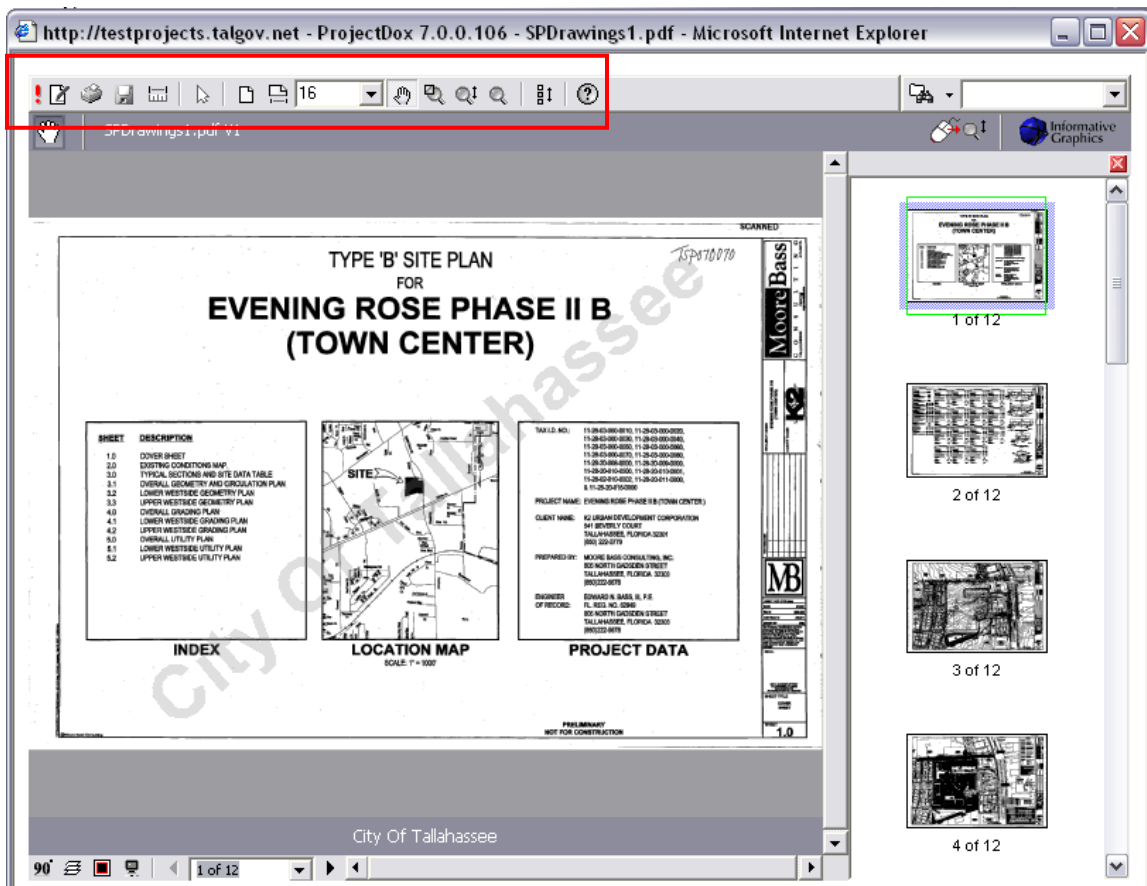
http://testprojects.talgov.net - ProjectDox 7.0.0.106 - SPDrawings1.pdf - Microsoft Internet Explorer

16

SPDrawings1.pdf V1

Informative Graphics

SCANNED

TSP070070

TYPE 'B' SITE PLAN
FOR
EVENING ROSE PHASE II B
(TOWN CENTER)

Moore Bass

City Of Tallahassee

| SHEET | DESCRIPTION |
|---|---|
| 1.0 | COVER SHEET |
| 2.0 | EXISTING CONDITIONS MAP |
| 3.0 | TYPICAL SECTIONS AND SITE DATA TABLE |
| 3.1 | OVERALL GEOMETRY AND CIRCULATION PLAN |
| 3.2 | LOWER WESTSIDE GEOMETRY PLAN |
| 3.3 | UPPER WESTSIDE GEOMETRY PLAN |
| 4.0 | OVERALL GRADING PLAN |
| 4.1 | LOWER WESTSIDE GRADING PLAN |
| 4.2 | UPPER WESTSIDE GRADING PLAN |
| 5.0 | OVERALL UTILITY PLAN |
| 5.1 | LOWER WESTSIDE UTILITY PLAN |
| 5.2 | UPPER WESTSIDE UTILITY PLAN |

SITE

TAX I.D. NO.: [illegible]

PROJECT NAME: EVENING ROSE PHASE II B (TOWN CENTER)

CLIENT NAME: K2 URBAN DEVELOPMENT CORPORATION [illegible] TALLAHASSEE, FLORIDA 32301 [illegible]

PREPARED BY: MOORE BASS CONSULTING, INC. 805 NORTH GADSDEN STREET TALLAHASSEE, FLORIDA 32303 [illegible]

ENGINEER OF RECORD: EDWARD N. BASS, III, P.E. FL. REG. NO. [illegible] 805 NORTH GADSDEN STREET TALLAHASSEE, FLORIDA 32303 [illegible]

INDEX
LOCATION MAP
SCALE: 1" = 1000'
PROJECT DATA

PRELIMINARY
NOT FOR CONSTRUCTION

K2

MB

1.0

1 of 12
2 of 12
3 of 12
4 of 12

City Of Tallahassee

90°
1 of 12